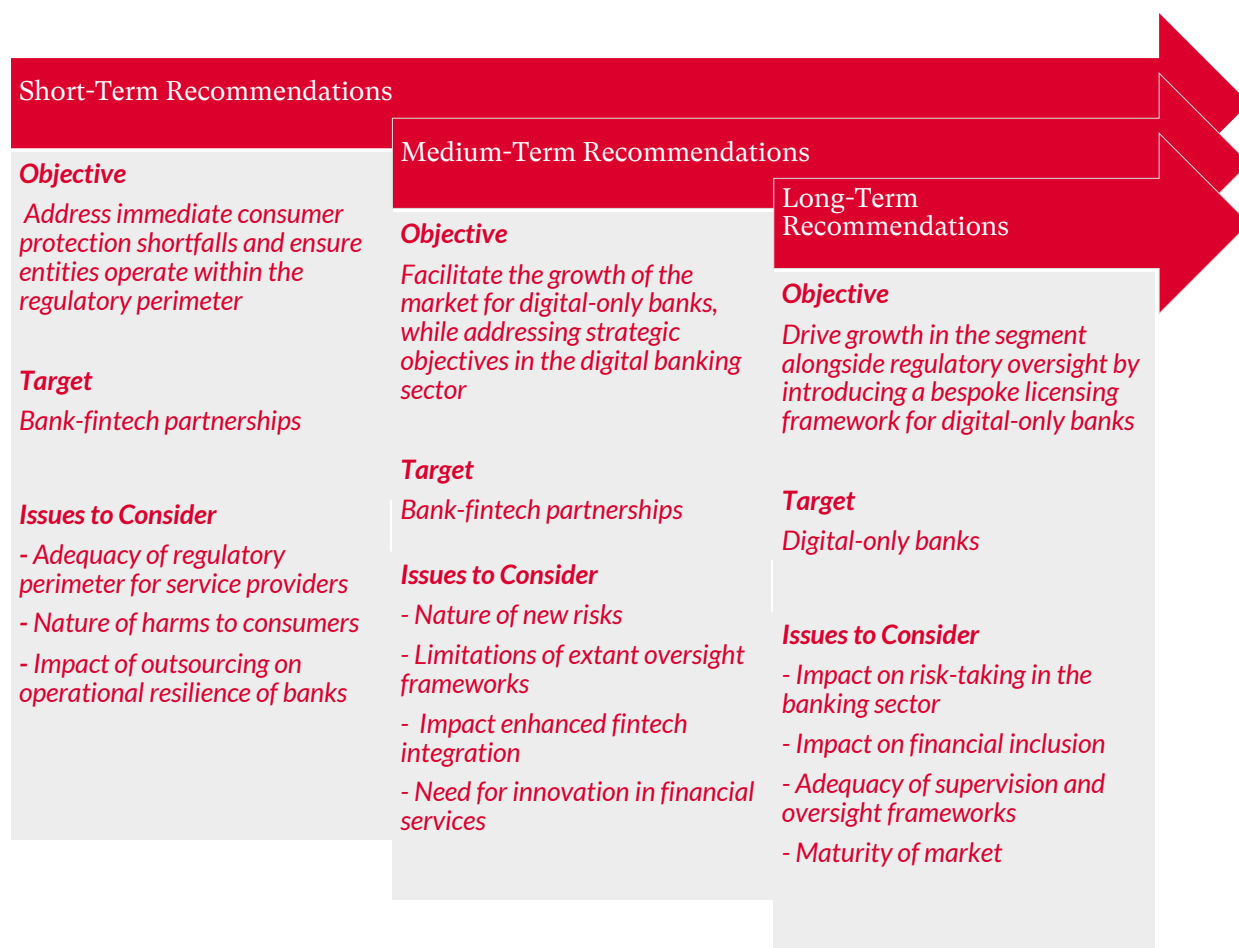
Short-Term Recommendations

Objective

Address immediate consumer protection shortfalls and ensure entities operate within the regulatory perimeter

Target

Bank-fintech partnerships

Issues to Consider

- Adequacy of regulatory perimeter for service providers

- Nature of harms to consumers

- Impact of outsourcing on operational resilience of banks

Medium-Term Recommendations

Objective

Facilitate the growth of the market for digital-only banks, while addressing strategic objectives in the digital banking sector

Target

Bank-fintech partnerships

Issues to Consider

- Nature of new risks

- Limitations of extant oversight frameworks

- Impact enhanced fintech integration

- Need for innovation in financial services

Long-Term Recommendations

Objective

Drive growth in the segment alongside regulatory oversight by introducing a bespoke licensing framework for digital-only banks

Target

Digital-only banks

Issues to Consider

- Impact on risk-taking in the banking sector

- Impact on financial inclusion

- Adequacy of supervision and oversight frameworks

- Maturity of market